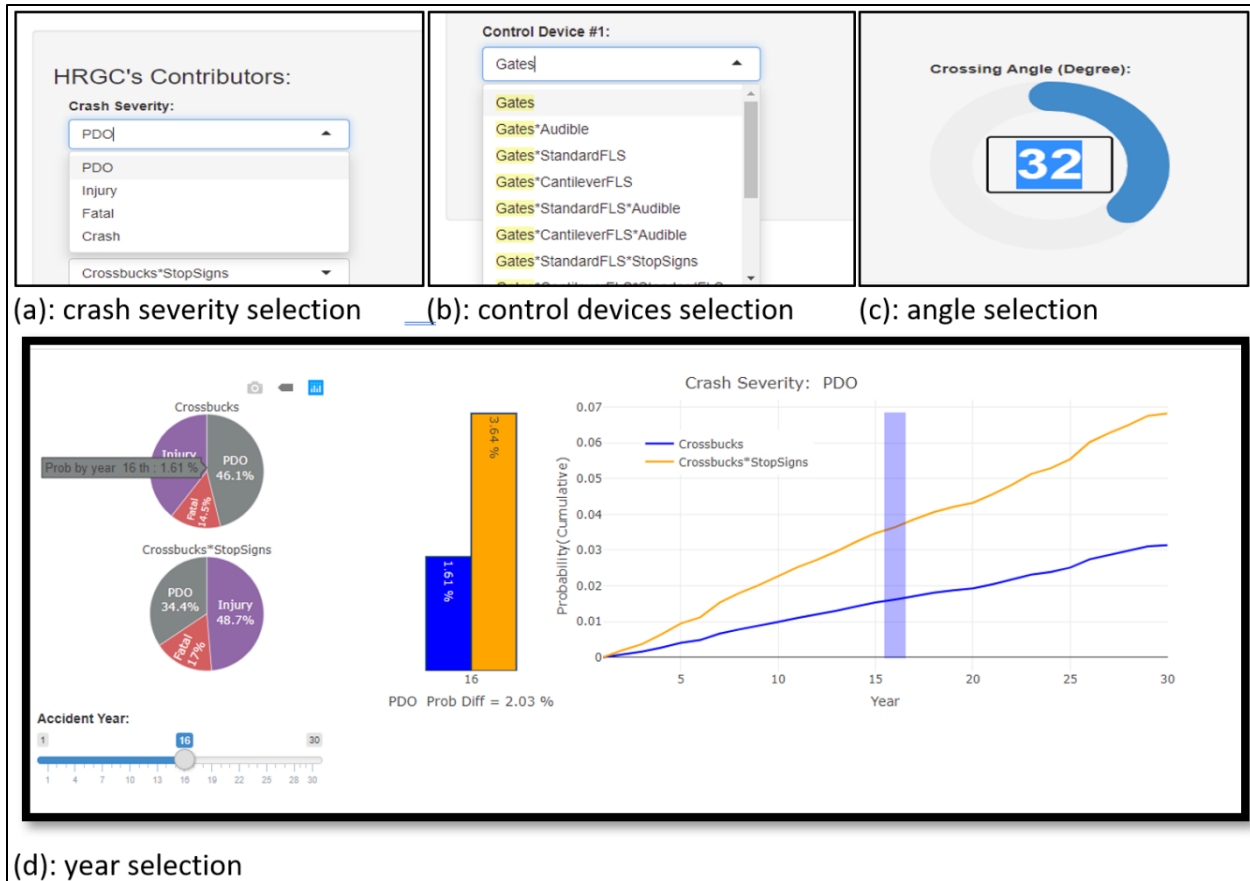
HRGC's Contributors:

Crash Severity:

PDO

PDO
Injury
Fatal
Crash

Crossbucks*StopSigns

Control Device #1:

Gates

Gates
Gates*Audible
Gates*StandardFLS
Gates*CantileverFLS
Gates*StandardFLS*Audible
Gates*CantileverFLS*Audible
Gates*StandardFLS*StopSigns
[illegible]

Crossing Angle (Degree):

32

(a): crash severity selection (b): control devices selection (c): angle selection

Crossbucks

Injury

Prob by year 16 th : 1.61 %

PDO 46.1%

Fatal 14.5%

Crossbucks*StopSigns

PDO 34.4%

Injury 48.7%

Fatal 17%

3.64 %

1.61 %

16

PDO Prob Diff = 2.03 %

Crash Severity: PDO

Crossbucks
Crossbucks*StopSigns

Probability (Cumulative)

0.07
0.06
0.05
0.04
0.03
0.02
0.01
0

5 10 15 20 25 30

Year

Accident Year:

1 16 30

1 4 7 10 13 16 19 22 25 28 30

(d): year selection